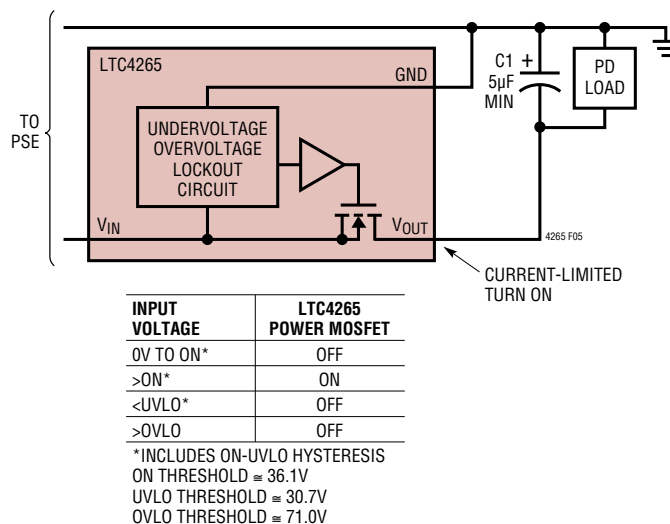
TO PSE

LTC4265

GND

UNDERVOLTAGE OVERVOLTAGE LOCKOUT CIRCUIT

$V_{IN}$

$V_{OUT}$

C1 + 5µF MIN

PD LOAD

4265 F05

CURRENT-LIMITED TURN ON

| INPUT VOLTAGE | LTC4265 POWER MOSFET |
|---|---|
| 0V TO ON* | OFF |
| >ON* | ON |
| <UVLO* | OFF |
| >OVLO | OFF |

*INCLUDES ON-UVLO HYSTERESIS
ON THRESHOLD ≅ 36.1V
UVLO THRESHOLD ≅ 30.7V
OVLO THRESHOLD ≅ 71.0V